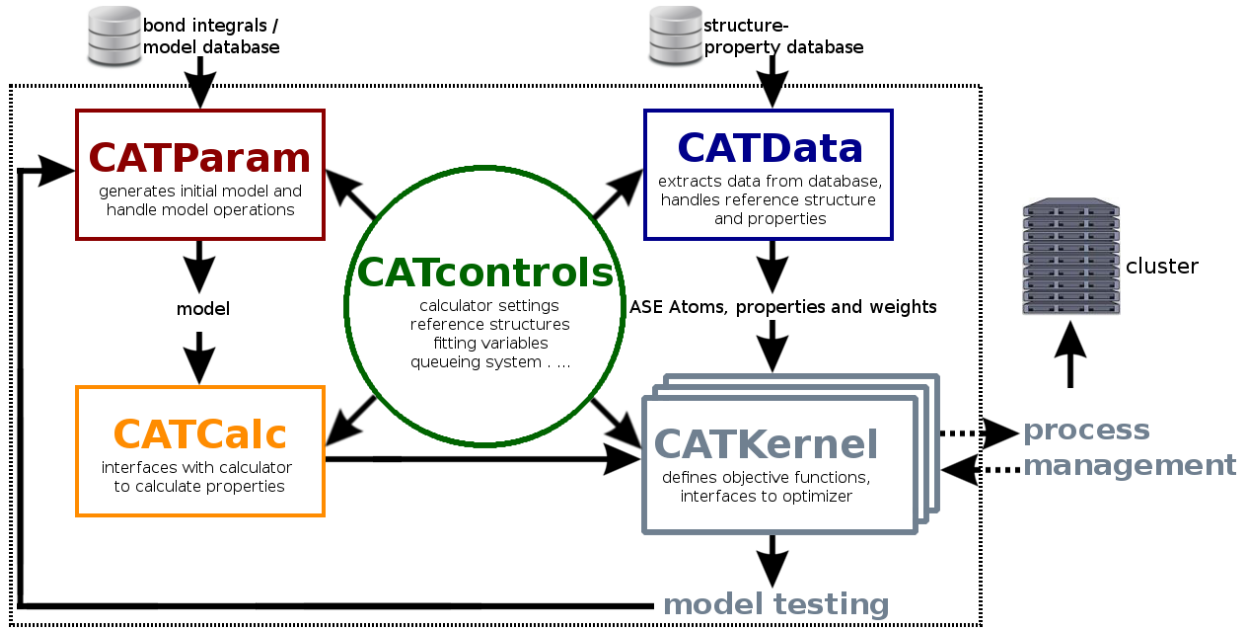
bond integrals / model database

structure-property database

CATParam
generates initial model and handle model operations

CATData
extracts data from database, handles reference structure and properties

CATcontrols
calculator settings
reference structures
fitting variables
queueing system . ...

model

ASE Atoms, properties and weights

cluster

CATCalc
interfaces with calculator to calculate properties

CATKernel
defines objective functions, interfaces to optimizer

process management

model testing